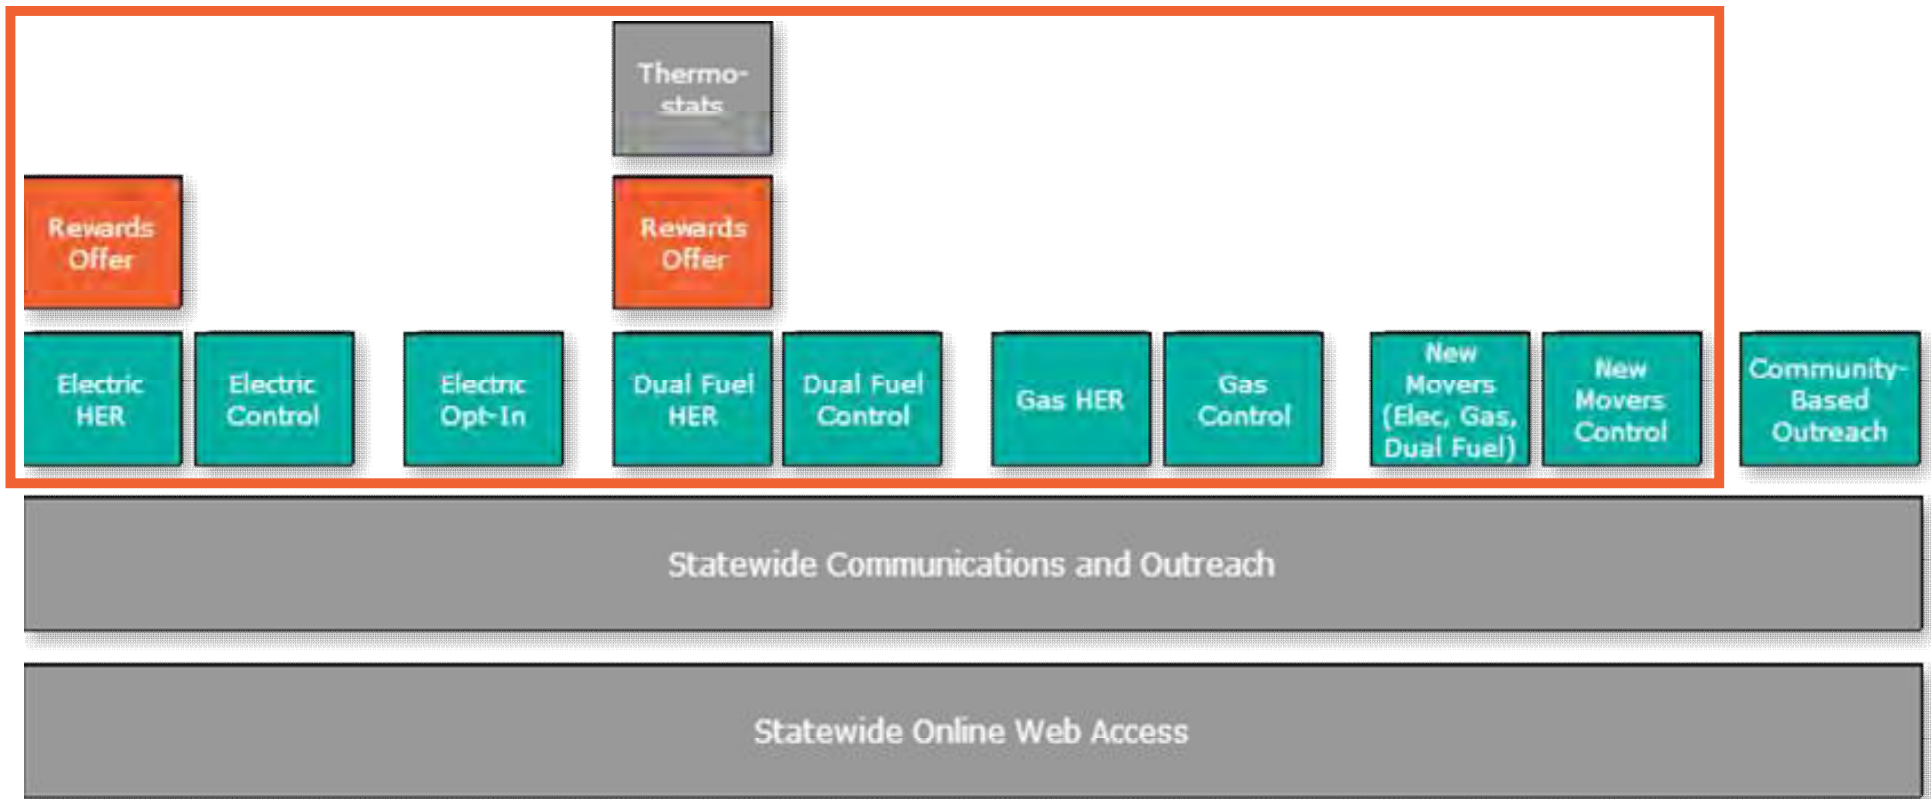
Thermostats

Rewards Offer

Rewards Offer

Electric HER

Electric Control

Electric Opt-In

Dual Fuel HER

Dual Fuel Control

Gas HER

Gas Control

New Movers (Elec, Gas, Dual Fuel)

New Movers Control

Community-Based Outreach

Statewide Communications and Outreach

Statewide Online Web Access